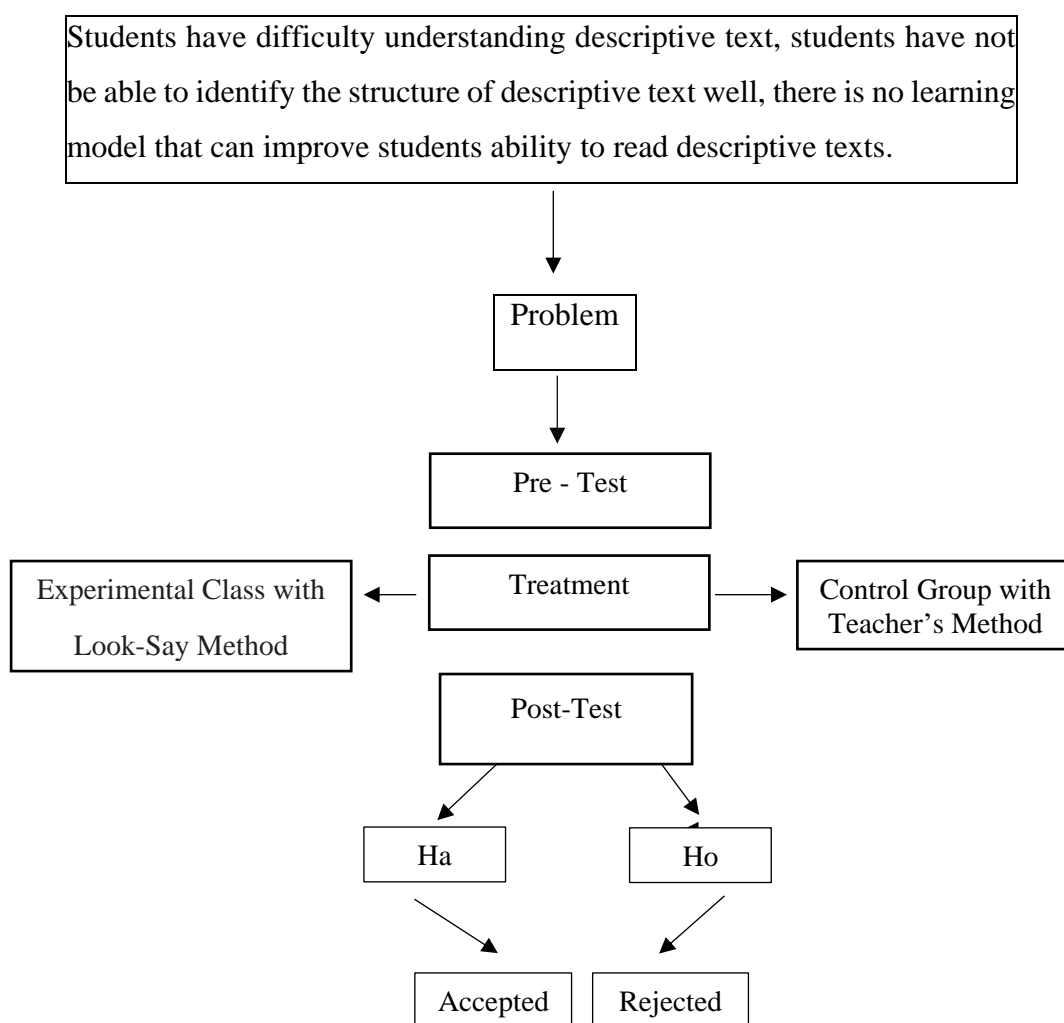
Students have difficulty understanding descriptive text, students have not be able to identify the structure of descriptive text well, there is no learning model that can improve students ability to read descriptive texts.

Problem

Pre - Test

Experimental Class with Look-Say Method

Treatment

Control Group with Teacher's Method

Post-Test

Ha

Ho

Accepted

Rejected